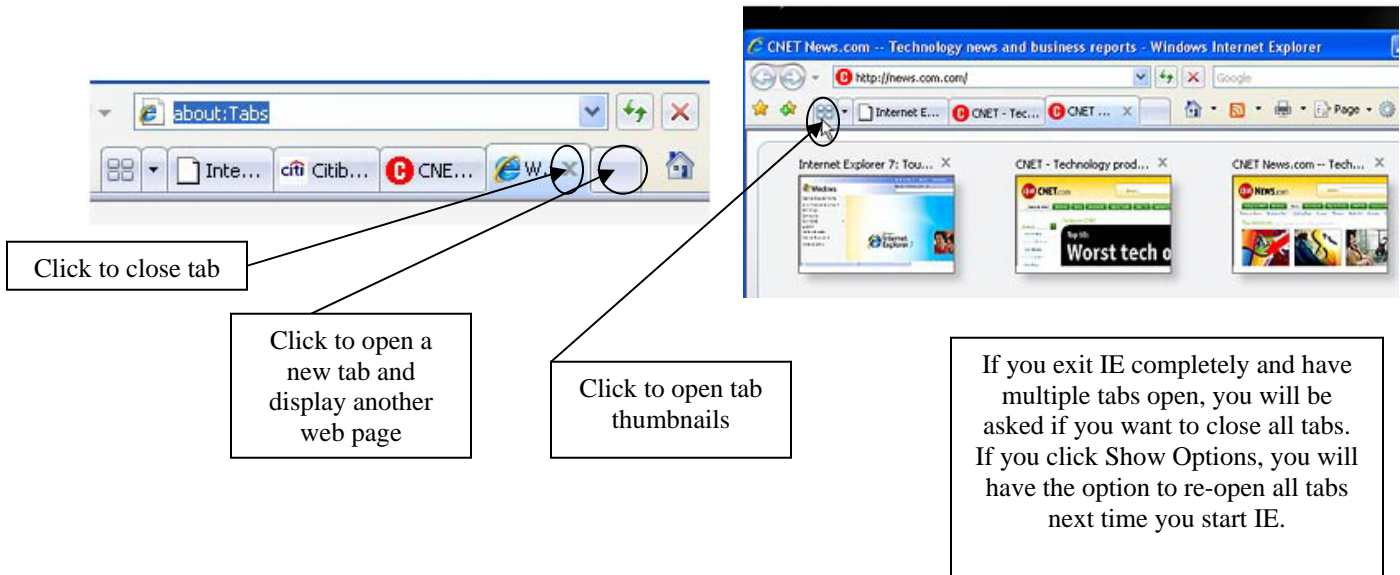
about:Tabs

Inte... citi Citib... CNE... W...

CNET News.com -- Technology news and business reports - Windows Internet Explorer

http://news.com.com/

Google

Internet E... CNET - Tec... CNET ...

Page

Internet Explorer 7: Tou...

CNET - Technology prod...

CNET News.com -- Tech...

Worst tech o

Click to close tab

Click to open a new tab and display another web page

Click to open tab thumbnails

If you exit IE completely and have multiple tabs open, you will be asked if you want to close all tabs. If you click Show Options, you will have the option to re-open all tabs next time you start IE.